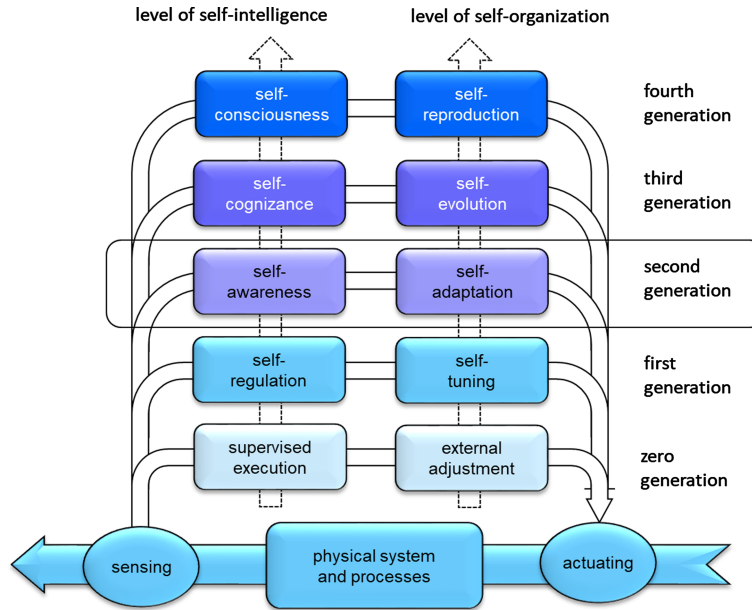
level of self-intelligence

level of self-organization

self-consciousness

self-reproduction

fourth generation

self-cognizance

self-evolution

third generation

self-awareness

self-adaptation

second generation

self-regulation

self-tuning

first generation

supervised execution

external adjustment

zero generation

sensing

physical system and processes

actuating